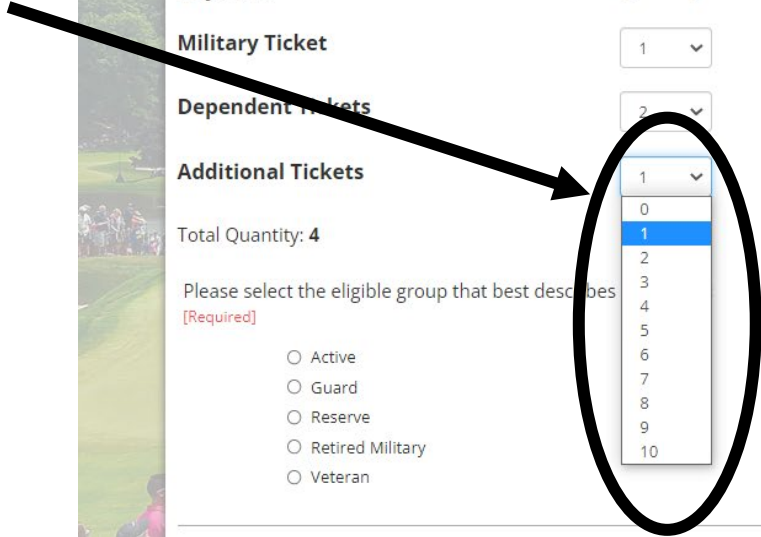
Military Ticket
1

Dependent T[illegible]ets
2

Additional Tickets
1

0
1
2
3
4
5
6
7
8
9
10

Total Quantity: **4**

Please select the eligible group that best desc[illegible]bes
[Required]

○ Active
○ Guard
○ Reserve
○ Retired Military
○ Veteran